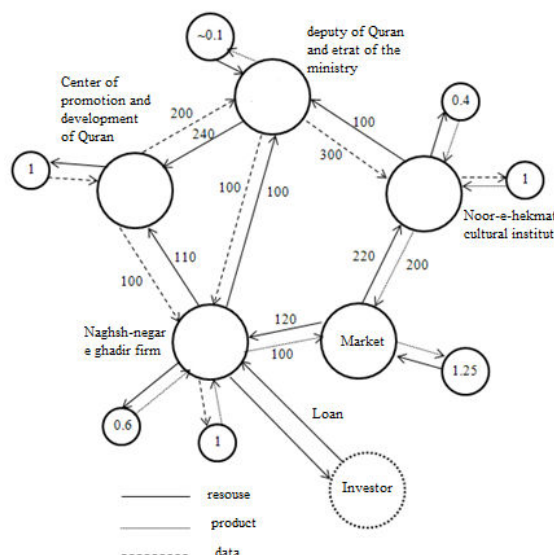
~0.1

deputy of Quran and etrat of the ministry

Center of promotion and development of Quran

200

240

100

300

0.4

1

1

Noor-e-hekmat cultural institut

100

100

110

220

200

100

Naghsh-negar e ghadir firm

120

100

Market

1.25

0.6

1

Loan

Investor

resouse

product

data